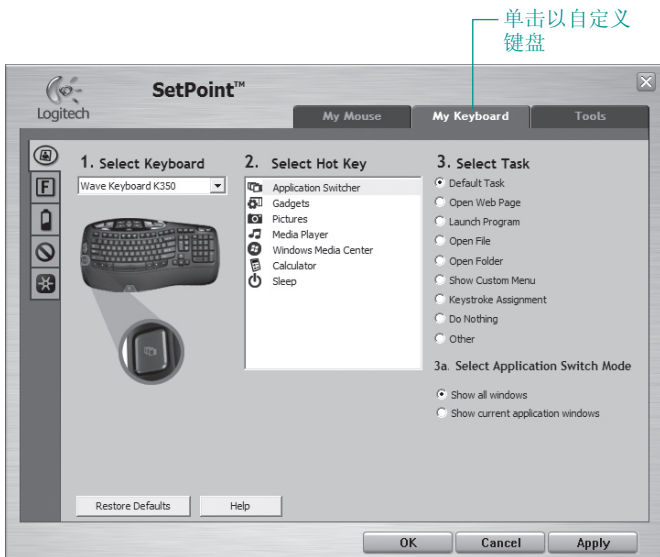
单击以自定义键盘

Logitech

SetPoint™

My Mouse

My Keyboard

Tools

F

1. Select Keyboard

Wave Keyboard K350

2. Select Hot Key

Application Switcher
Gadgets
Pictures
Media Player
Windows Media Center
Calculator
Sleep

3. Select Task

Default Task
Open Web Page
Launch Program
Open File
Open Folder
Show Custom Menu
Keystroke Assignment
Do Nothing
Other

3a. Select Application Switch Mode

Show all windows
Show current application windows

Restore Defaults

Help

OK

Cancel

Apply